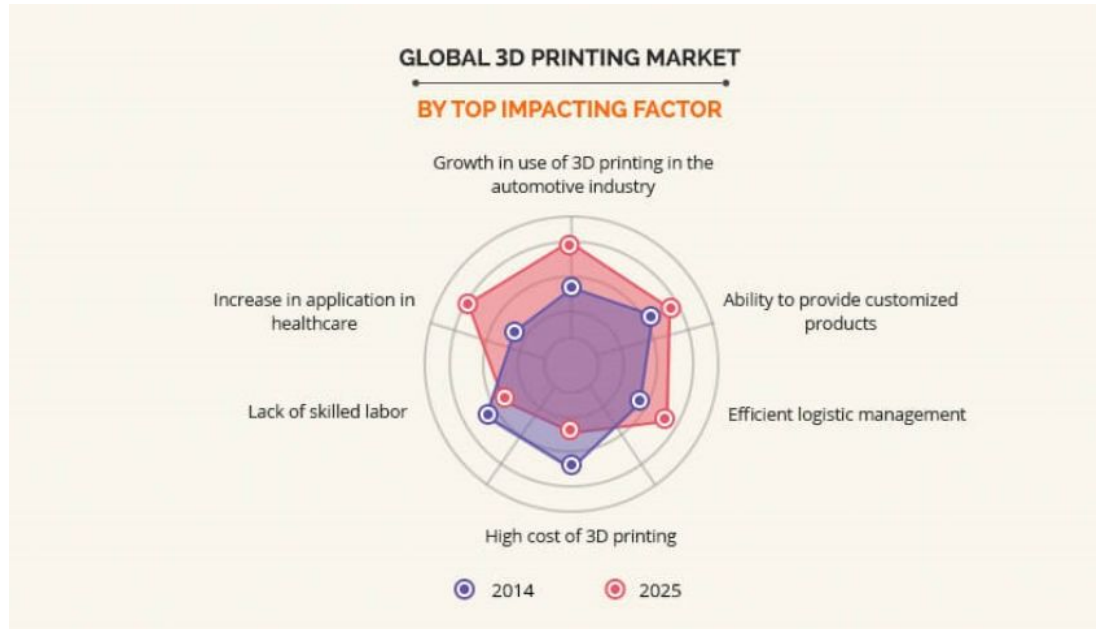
GLOBAL 3D PRINTING MARKET

BY TOP IMPACTING FACTOR

Growth in use of 3D printing in the automotive industry

Ability to provide customized products

Efficient logistic management

High cost of 3D printing

Lack of skilled labor

Increase in application in healthcare

2014

2025